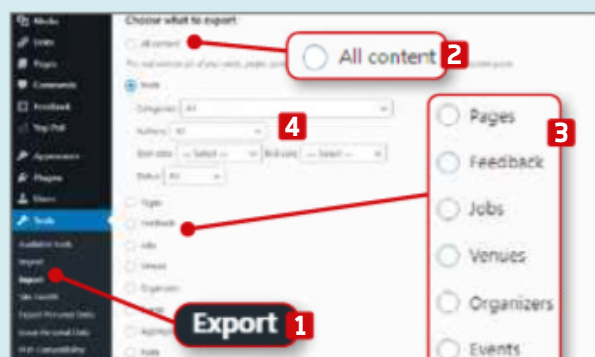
Media
Links
Pages
Comments
Feedback
Top Poll
Appearance
Plugins
Users
Tools
Available Tools
Import
Export
Site Health
Export Personal Data
Erase Personal Data
Choose what to export
All content
Posts
Categories: All
Authors: All
Start date: — Select — End date: — Select —
Status: All
Pages
Feedback
Jobs
Venues
Organizers
All content 2
4
Pages
Feedback
Jobs
Venues
Organizers
Events
3
Export 1